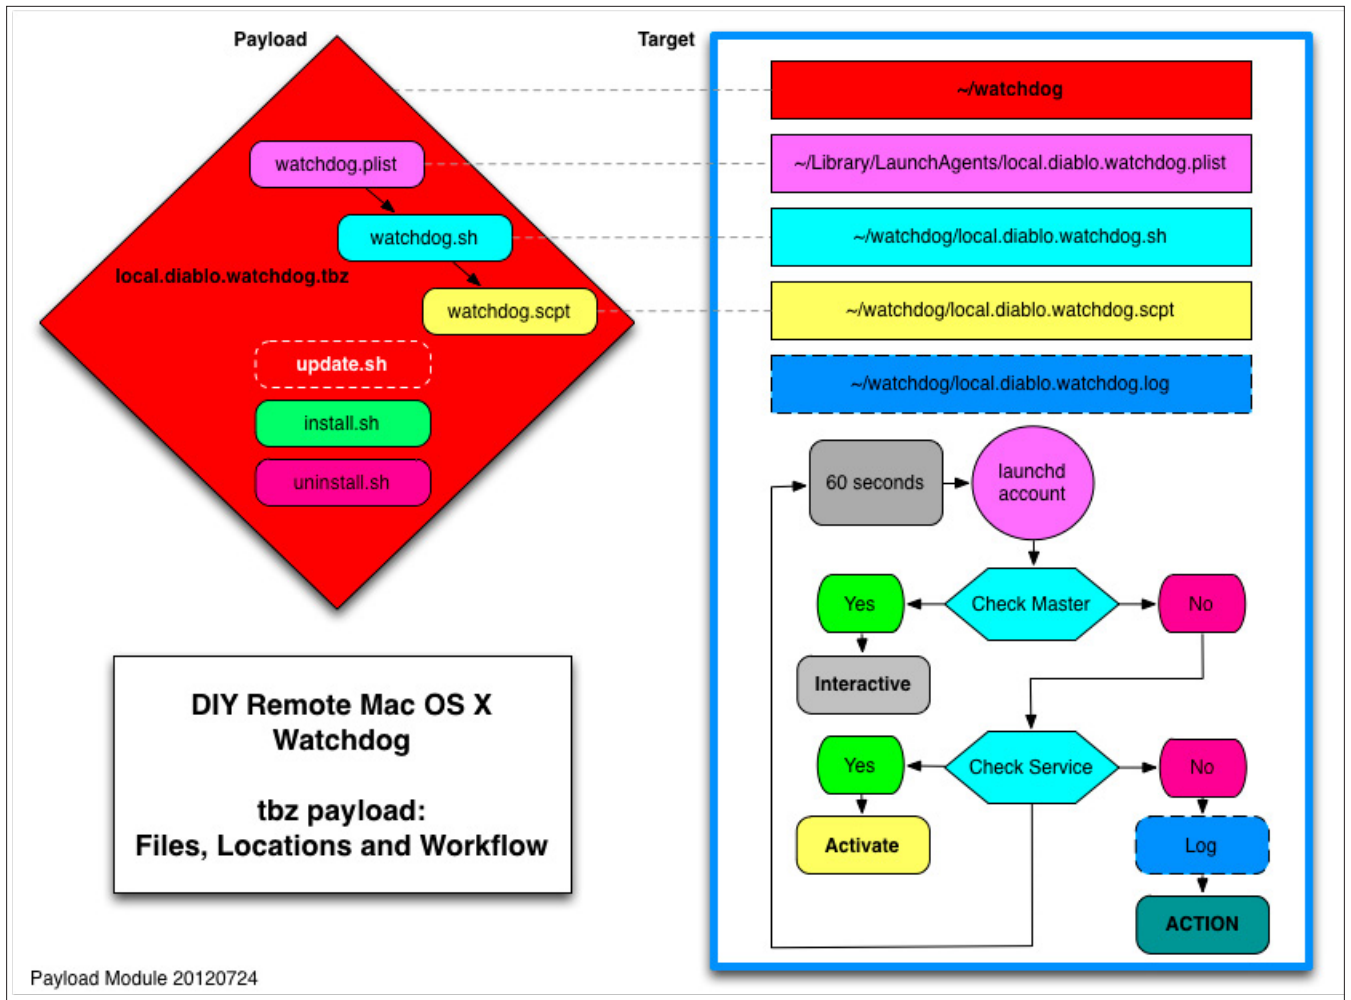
Payload

Target

~/watchdog

watchdog.plist

~/Library/LaunchAgents/local.diablo.watchdog.plist

watchdog.sh

~/watchdog/local.diablo.watchdog.sh

local.diablo.watchdog.tbz

watchdog.scpt

~/watchdog/local.diablo.watchdog.scpt

update.sh

~/watchdog/local.diablo.watchdog.log

install.sh

uninstall.sh

60 seconds

launchd account

Yes

Check Master

No

Interactive

Yes

Check Service

No

Activate

Log

ACTION

DIY Remote Mac OS X Watchdog

tbz payload: Files, Locations and Workflow

Payload Module 20120724